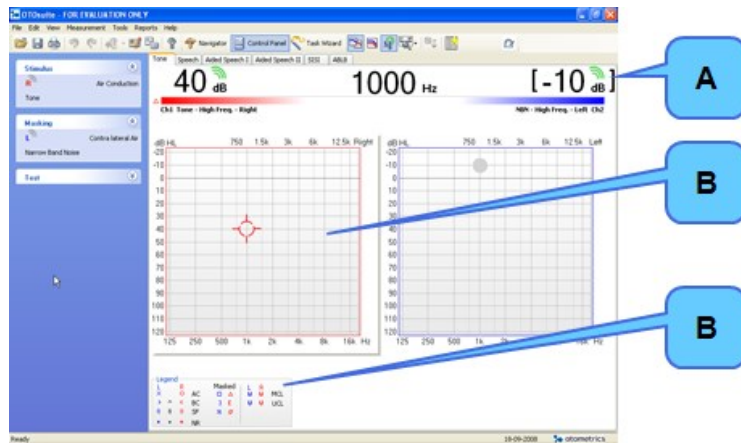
OTOsuite - FOR EVALUATION ONLY

File Edit View Measurement Tools Reports Help

Navigator Control Panel Task Wizard

Tone Speech Aided Speech I Aided Speech II SISI ABLB

Stimulus
Air Conduction
Tone

Masking
Contra lateral Air
Narrow Band Noise

Test

40 dB

1000 Hz

[-10 dB]

Ch1 Tone - High Freq. - Right

NBN - High Freq. - Left Ch2

dB HL 750 1.5k 3k 6k 12.5k Right

-20
-10
0
10
20
30
40
50
60
70
80
90
100
110
120

125 250 500 1k 2k 4k 8k 16k Hz

dB HL 750 1.5k 3k 6k 12.5k Left

-20
-10
0
10
20
30
40
50
60
70
80
90
100
110
120

125 250 500 1k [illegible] 16k Hz

Legend
AC
BC
SP
NR
Masked
MCL
UCL

A

B

B

Ready

18-09-2008

otometrics